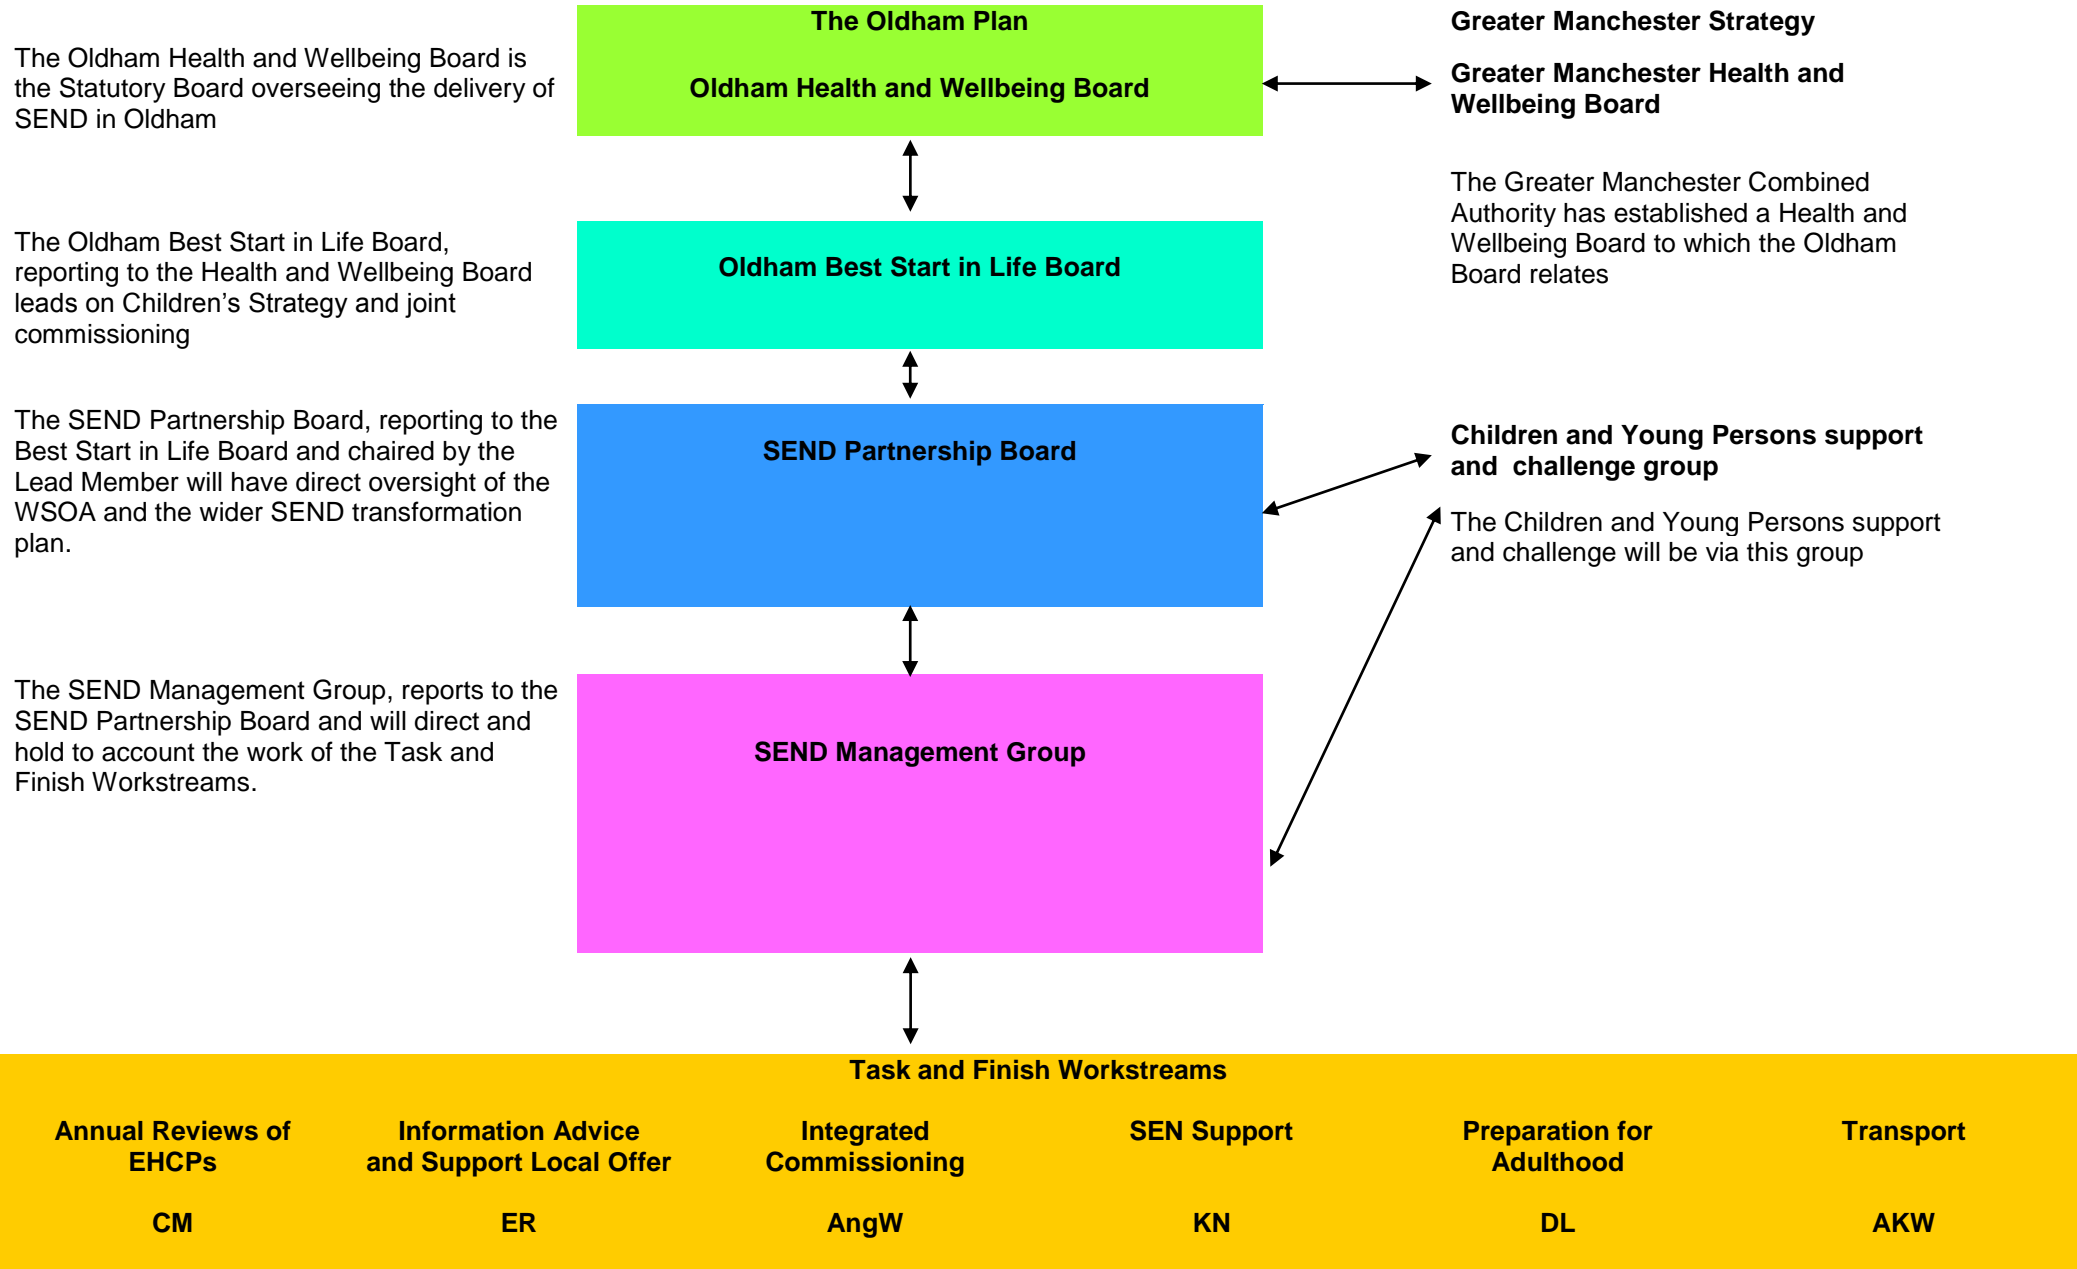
The Oldham Health and Wellbeing Board is the Statutory Board overseeing the delivery of SEND in Oldham

The Oldham Plan

Oldham Health and Wellbeing Board

Greater Manchester Strategy

Greater Manchester Health and Wellbeing Board

The Greater Manchester Combined Authority has established a Health and Wellbeing Board to which the Oldham Board relates

The Oldham Best Start in Life Board, reporting to the Health and Wellbeing Board leads on Children's Strategy and joint commissioning

Oldham Best Start in Life Board

The SEND Partnership Board, reporting to the Best Start in Life Board and chaired by the Lead Member will have direct oversight of the WSOA and the wider SEND transformation plan.

SEND Partnership Board

Children and Young Persons support and challenge group

The Children and Young Persons support and challenge will be via this group

The SEND Management Group, reports to the SEND Partnership Board and will direct and hold to account the work of the Task and Finish Workstreams.

SEND Management Group

Task and Finish Workstreams

| Annual Reviews of EHCPs | Information Advice and Support Local Offer | Integrated Commissioning | SEN Support | Preparation for Adulthood | Transport |
|---|---|---|---|---|---|
| CM | ER | AngW | KN | DL | AKW |